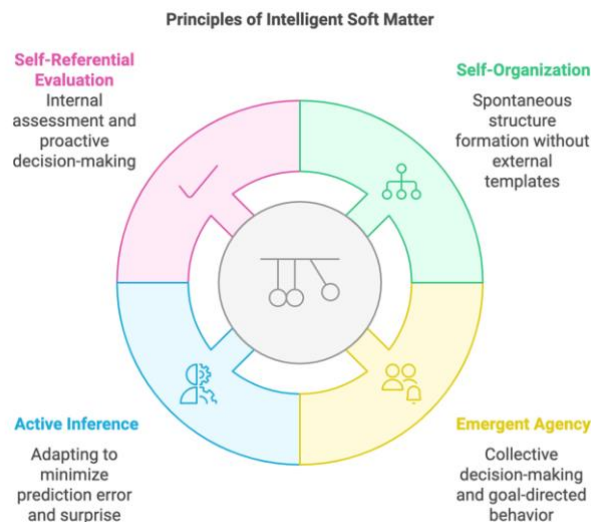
Principles of Intelligent Soft Matter

Self-Referential Evaluation

Internal assessment and proactive decision-making

Self-Organization

Spontaneous structure formation without external templates

Active Inference

Adapting to minimize prediction error and surprise

Emergent Agency

Collective decision-making and goal-directed behavior